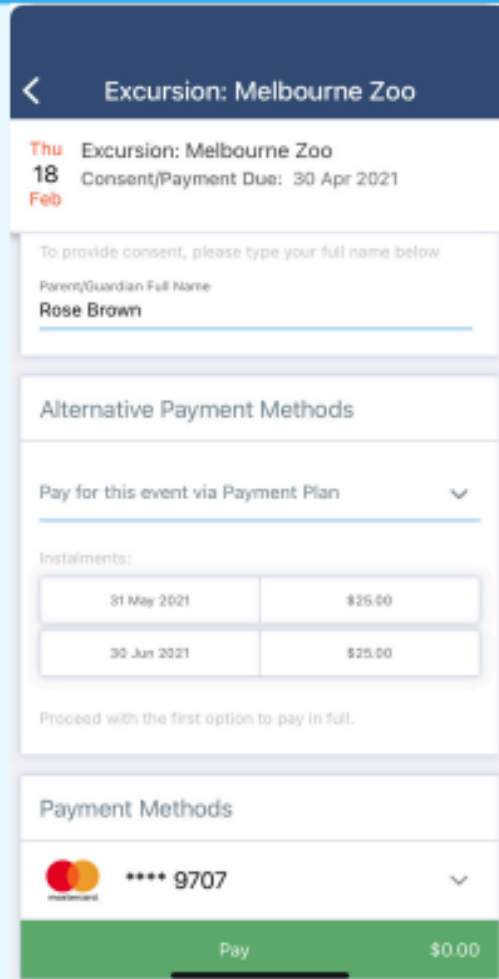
Excursion: Melbourne Zoo

Thu
18
Feb

Excursion: Melbourne Zoo
Consent/Payment Due: 30 Apr 2021

To provide consent, please type your full name below

Parent/Guardian Full Name
Rose Brown

Alternative Payment Methods

Pay for this event via Payment Plan

Instalments:

| 31 May 2021 | $25.00 |
|---|---|
| 30 Jun 2021 | $25.00 |

Proceed with the first option to pay in full.

Payment Methods

mastercard

**** 9707

Pay $0.00